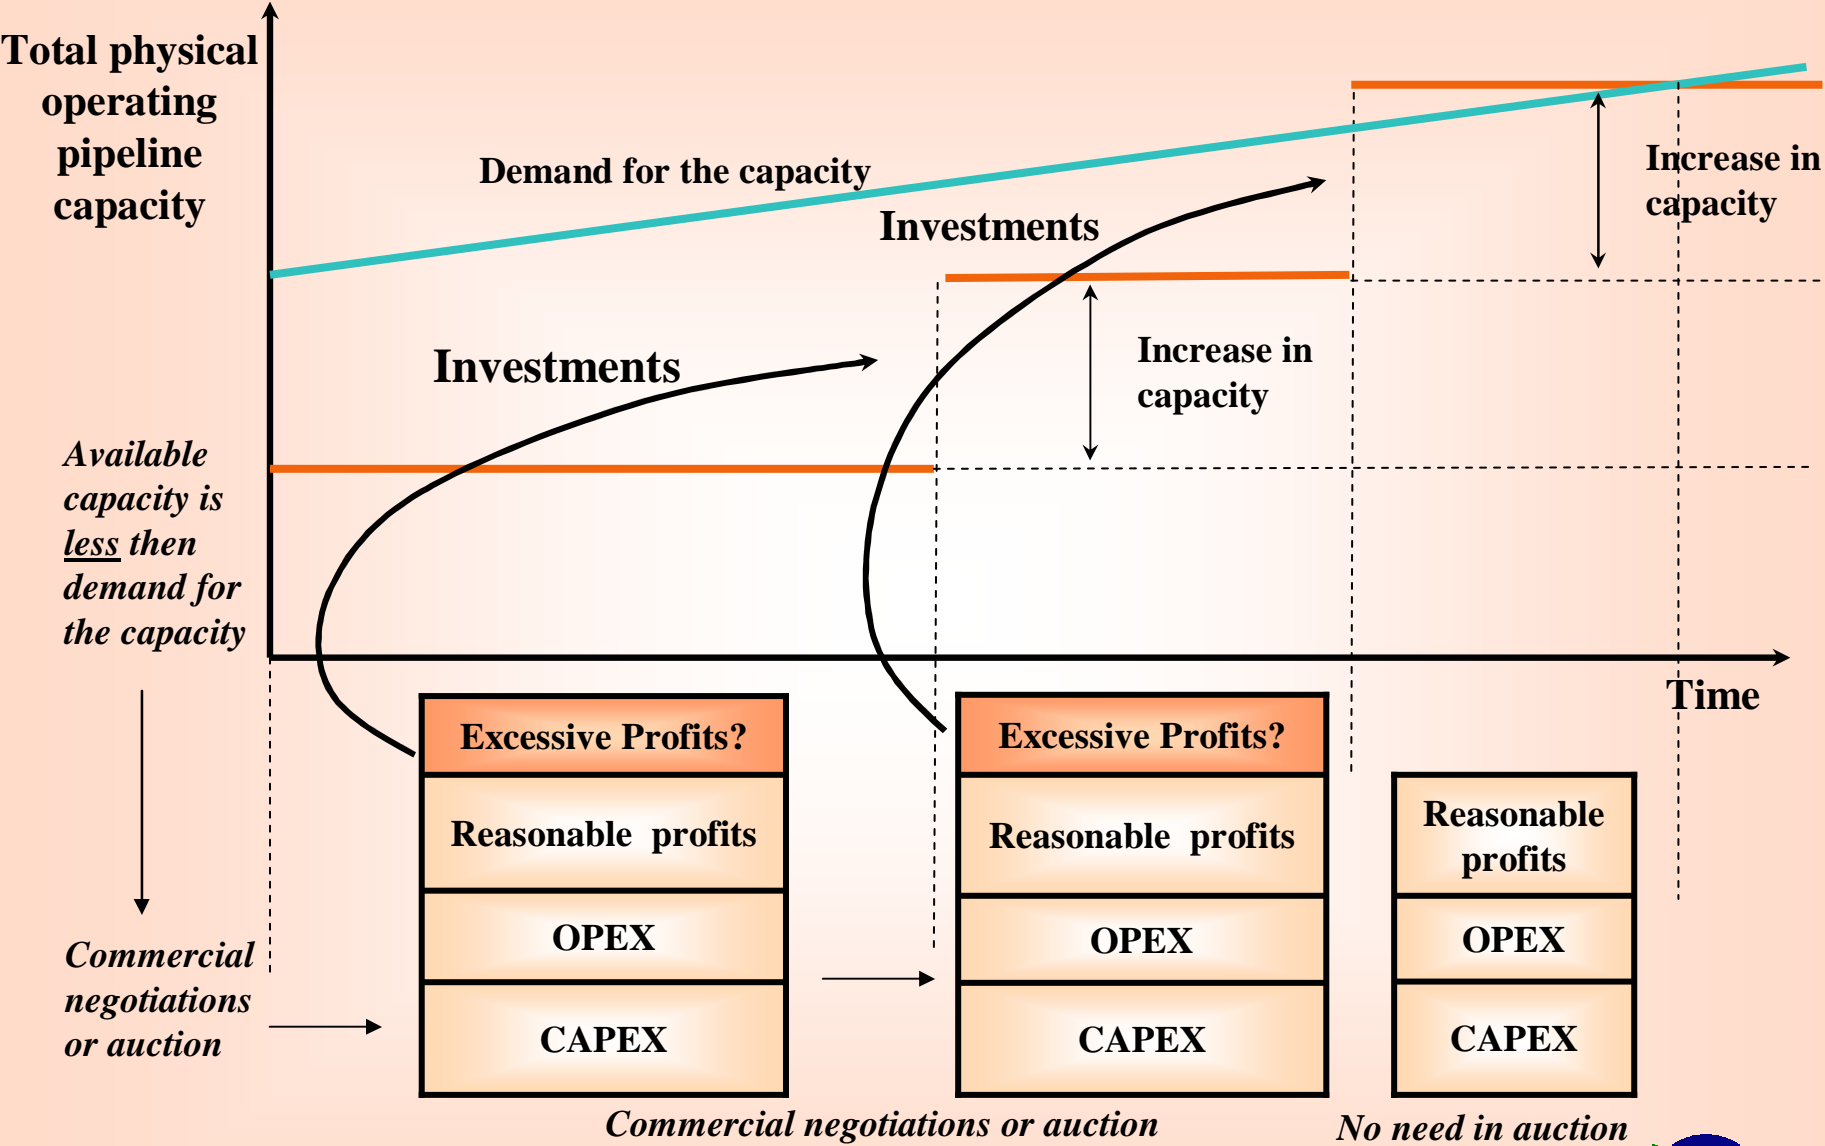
Total physical operating pipeline capacity

Demand for the capacity

Investments

Increase in capacity

Investments

Increase in capacity

Available capacity is less then demand for the capacity

Time

Excessive Profits?

Reasonable profits

OPEX

CAPEX

Excessive Profits?

Reasonable profits

OPEX

CAPEX

Reasonable profits

OPEX

CAPEX

Commercial negotiations or auction

Commercial negotiations or auction

No need in auction